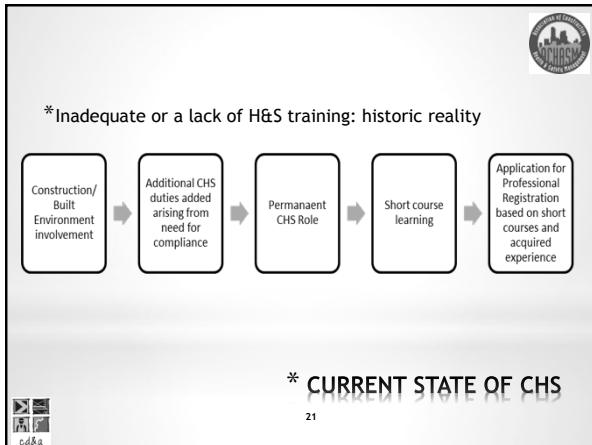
ACHASM

*Inadequate or a lack of H&S training: historic reality

Construction/ Built Environment involvement

Additional CHS duties added arising from need for compliance

Permanaent CHS Role

Short course learning

Application for Professional Registration based on short courses and acquired experience

* CURRENT STATE OF CHS

21

cd&a